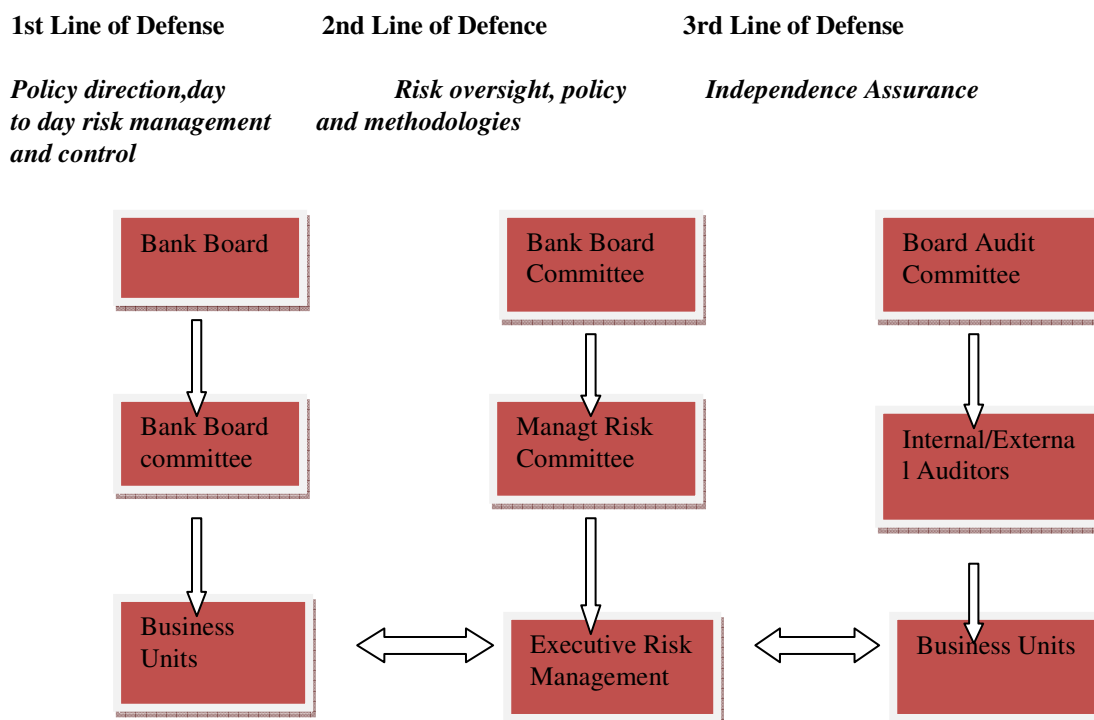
1st Line of Defense

Policy direction,day to day risk management and control

2nd Line of Defence

Risk oversight, policy and methodologies

3rd Line of Defense

Independence Assurance

Bank Board

Bank Board committee

Business Units

Bank Board Committee

Managt Risk Committee

Executive Risk Management

Board Audit Committee

Internal/External Auditors

Business Units